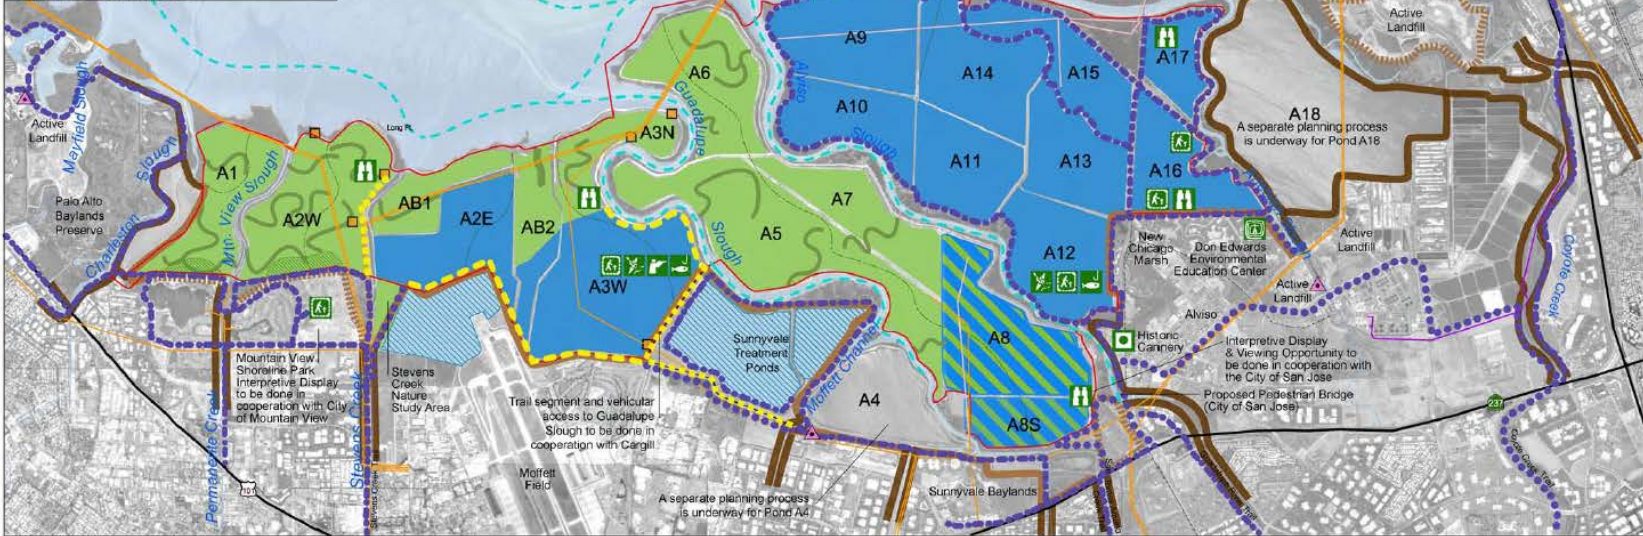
Active Landfill

A9
A14
A15
A17
A18
A separate planning process is underway for Pond A18
Active Landfill
Mayfield Slough
Long Pt.
A6
Alviso
A10
Guadalupe
A3N
Slough
A11
A13
A16
Charleston Slough
A1
Mtn. View Slough
A2W
AB1
A2E
AB2
A7
A5
Slough
Palo Alto Baylands Preserve
New Chicago Marsh
Don Edwards Environmental Education Center
Active Landfill
A12
Active Landfill
Coyote Creek
A3W
Alviso
Sunnyvale Treatment Ponds
Moffett Channel
Historic Cannery
Interpretive Display & Viewing Opportunity to be done in cooperation with the City of San Jose
Mountain View Shoreline Park Interpretive Display to be done in cooperation with City of Mountain View
Stevens Creek Nature Study Area
A8
Proposed Pedestrian Bridge (City of San Jose)
Trail segment and vehicular access to Guadalupe Slough to be done in cooperation with Cargill
A4
A8S
237
Permanente Creek
Stevens Creek
101
Moffett Field
A separate planning process is underway for Pond A4
Sunnyvale Baylands